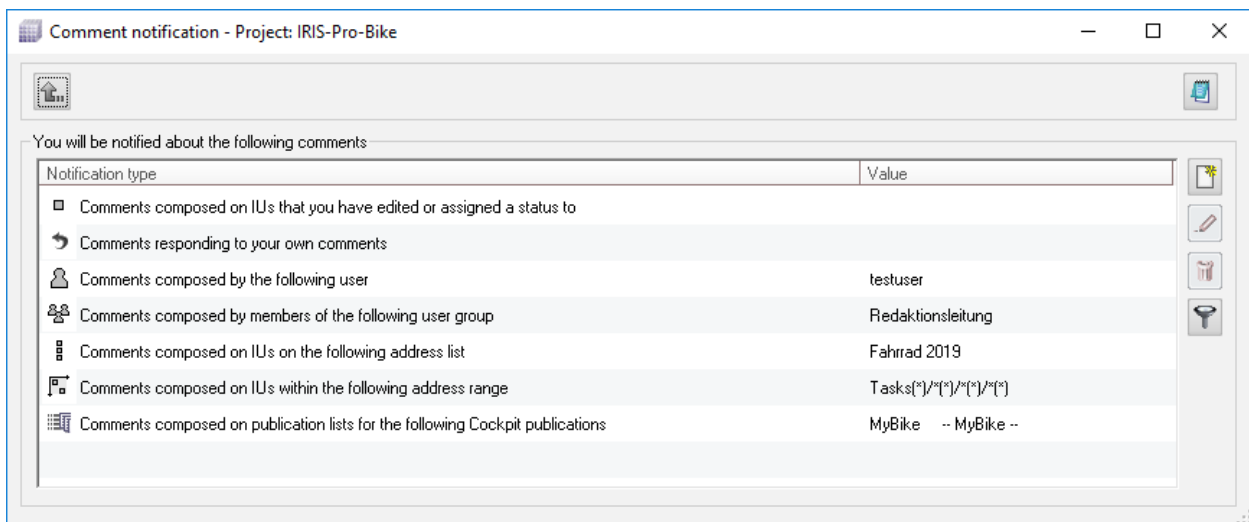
Comment notification - Project: IRIS-Pro-Bike

You will be notified about the following comments

| Notification type | Value |
|---|---|
| Comments composed on IUs that you have edited or assigned a status to | |
| Comments responding to your own comments | |
| Comments composed by the following user | testuser |
| Comments composed by members of the following user group | Redaktionsleitung |
| Comments composed on IUs on the following address list | Fahrrad 2019 |
| Comments composed on IUs within the following address range | Tasks(*)/*(*)/*(*)/*(*) |
| Comments composed on publication lists for the following Cockpit publications | MyBike -- MyBike -- |